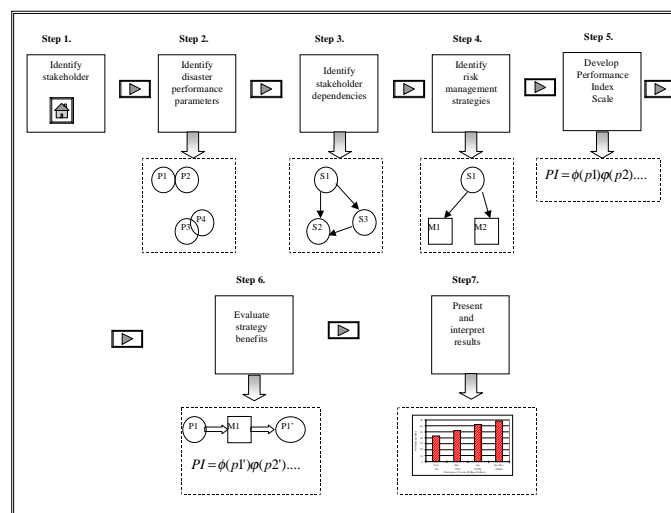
Step 1.

Identify stakeholder

Step 2.

Identify disaster performance parameters

P1 P2 P3 P4

Step 3.

Identify stakeholder dependencies

S1 S2 S3

Step 4.

Identify risk management strategies

S1 M1 M2

Step 5.

Develop Performance Index Scale

$PI = \phi(p1)\varphi(p2)....$

Step 6.

Evaluate strategy benefits

P1 M1 P1'

$PI = \phi(p1')\varphi(p2')....$

Step7.

Present and interpret results